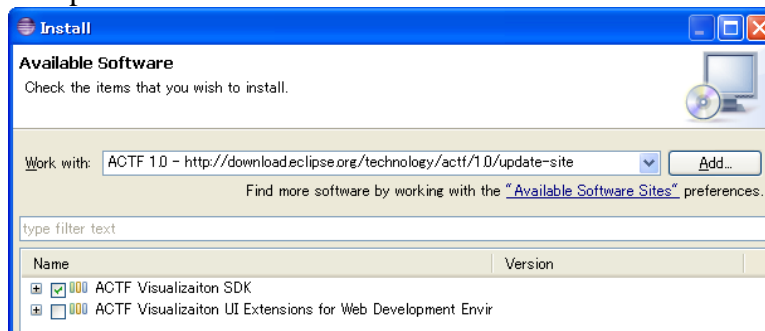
Install

Available Software

Check the items that you wish to install.

Work with: ACTF 1.0 - http://download.eclipse.org/technology/actf/1.0/update-site

Add...

Find more software by working with the "Available Software Sites" preferences.

type filter text

| Name | Version |
|---|---|
| ACTF Visualizaiton SDK | |
| ACTF Visualizaiton UI Extensions for Web Development Envir | |